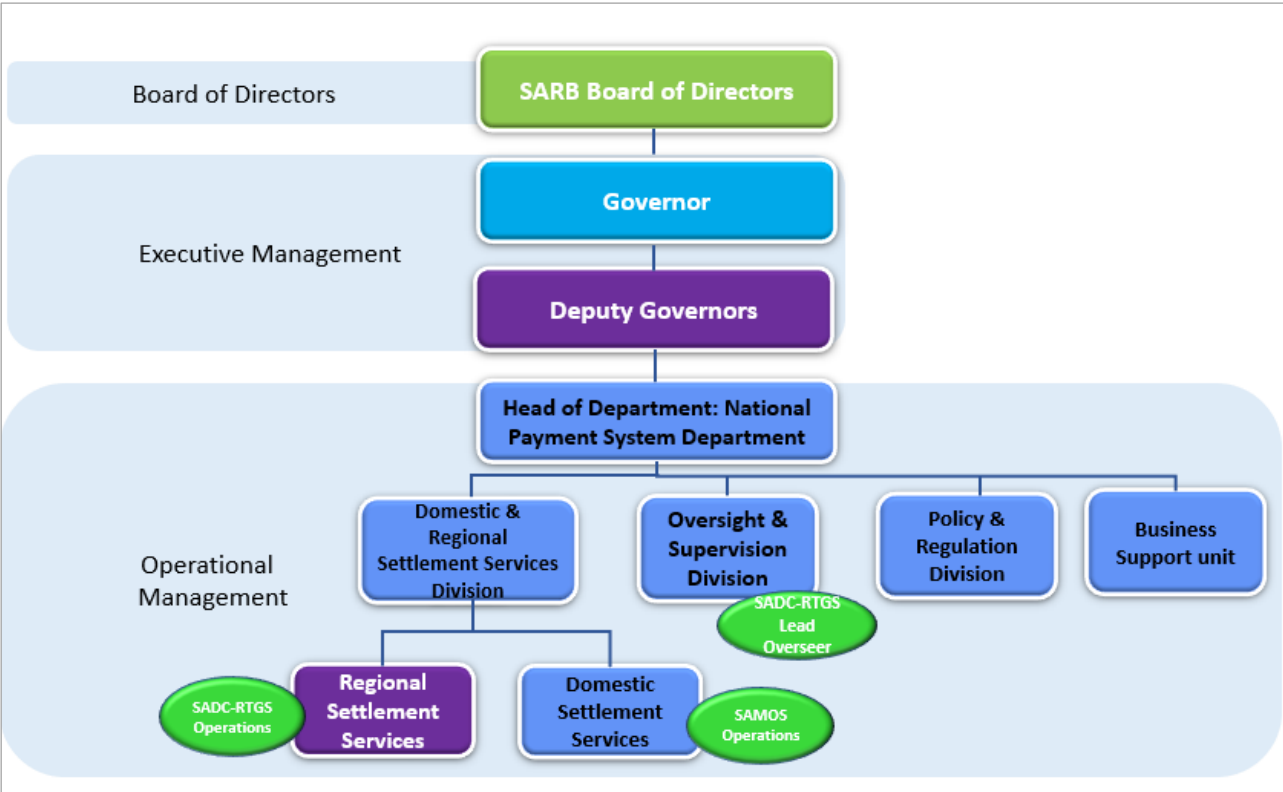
Board of Directors

SARB Board of Directors

Executive Management

Governor

Deputy Governors

Operational Management

Head of Department: National Payment System Department

Domestic & Regional Settlement Services Division

Oversight & Supervision Division

SADC-RTGS Lead Overseer

Policy & Regulation Division

Business Support unit

SADC-RTGS Operations

Regional Settlement Services

Domestic Settlement Services

SAMOS Operations